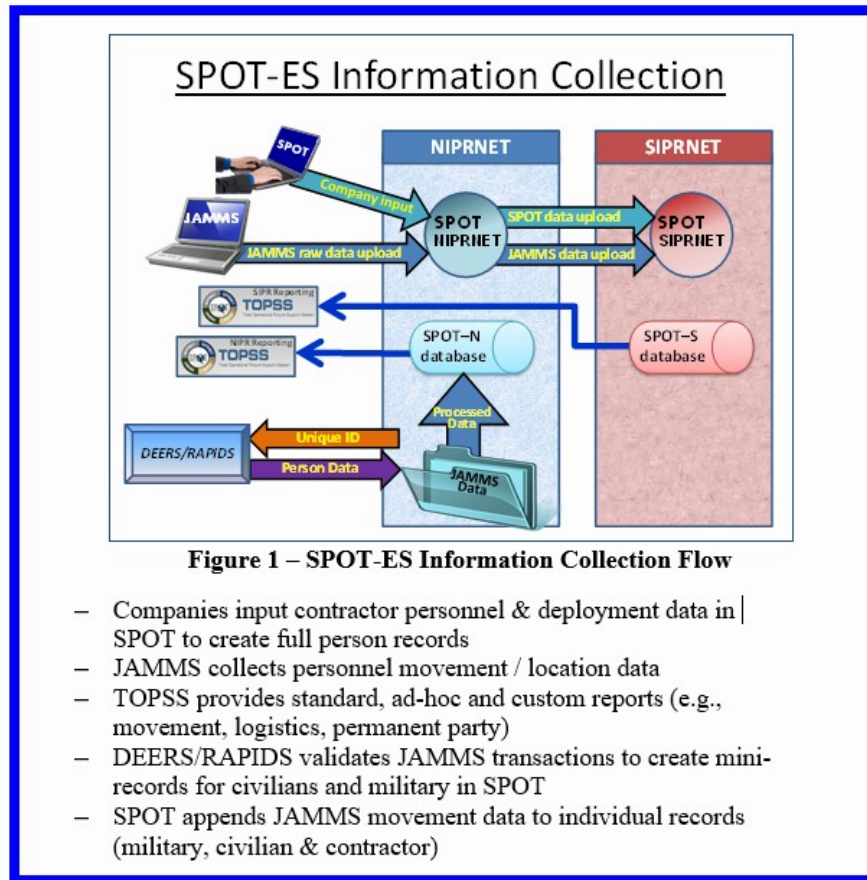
SPOT-ES Information Collection

NIPRNET

SIPRNET

SPOT

Company input

JAMMS

SPOT NIPRNET

SPOT data upload

SPOT SIPRNET

JAMMS raw data upload

JAMMS data upload

SIPR Reporting
TOPSS
Total Operational Picture Support System

NIPR Reporting
TOPSS
Total Operational Picture Support System

SPOT–N database

SPOT–S database

Processed Data

DEERS/RAPIDS

Unique ID

Person Data

JAMMS Data

Figure 1 – SPOT-ES Information Collection Flow

– Companies input contractor personnel & deployment data in SPOT to create full person records
– JAMMS collects personnel movement / location data
– TOPSS provides standard, ad-hoc and custom reports (e.g., movement, logistics, permanent party)
– DEERS/RAPIDS validates JAMMS transactions to create mini-records for civilians and military in SPOT
– SPOT appends JAMMS movement data to individual records (military, civilian & contractor)